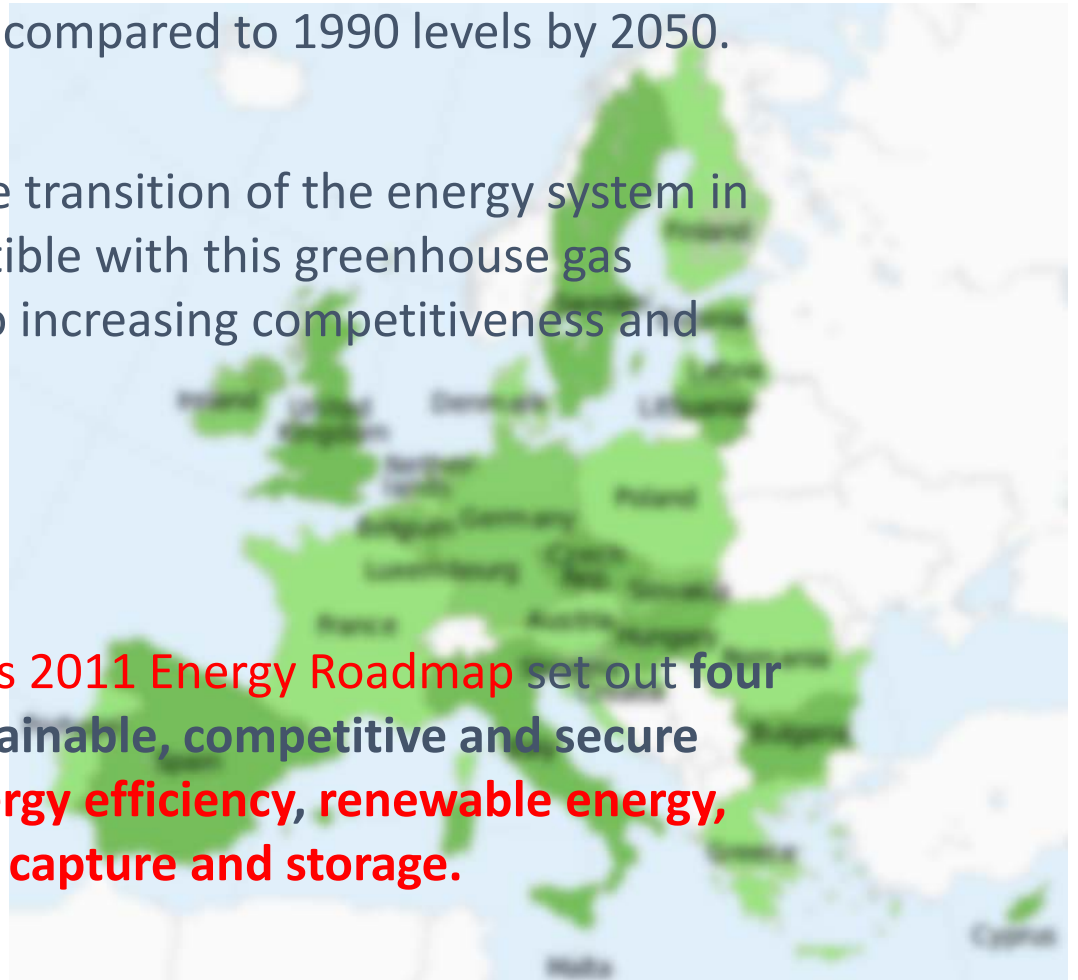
compared to 1990 levels by 2050.

e transition of the energy system in tible with this greenhouse gas o increasing competitiveness and

s 2011 Energy Roadmap set out four ainable, competitive and secure rgy efficiency, renewable energy, capture and storage.